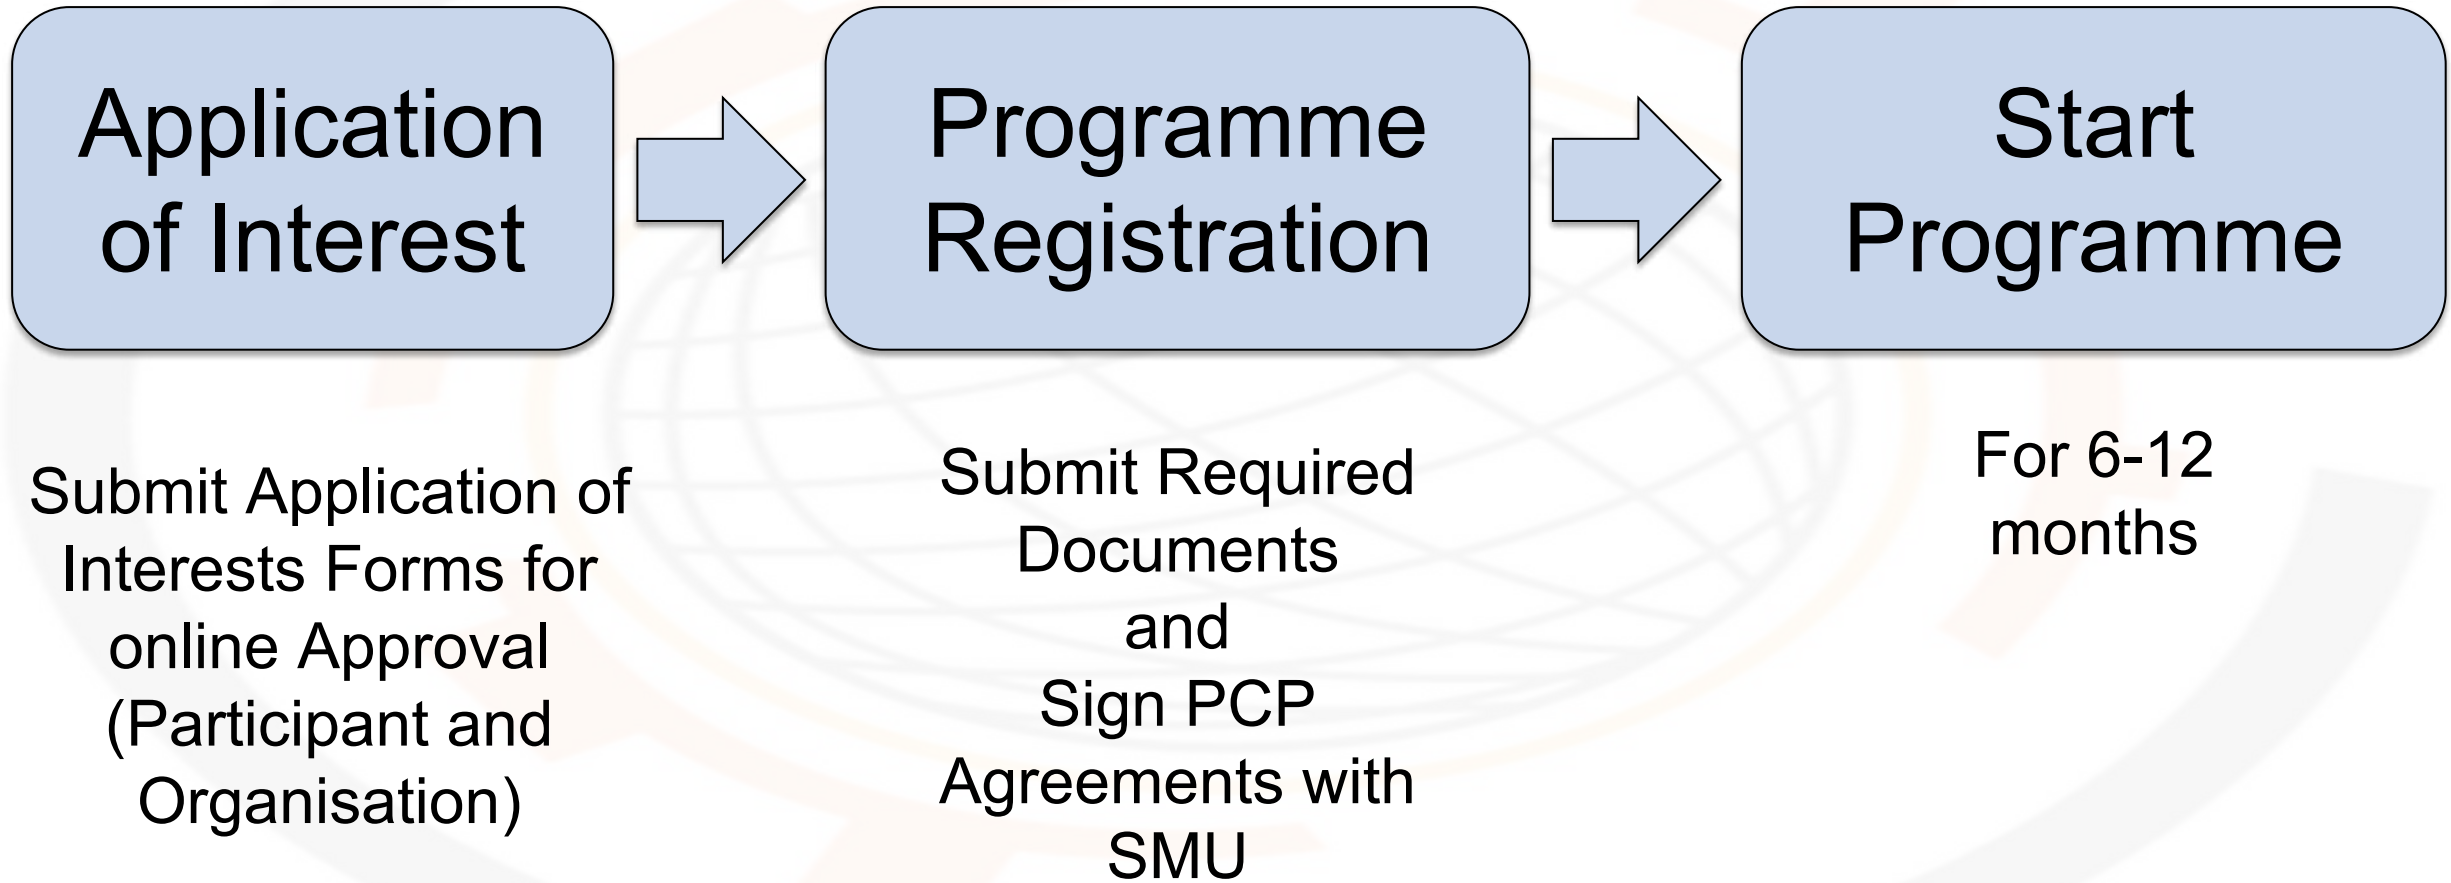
Application of Interest

Programme Registration

Start Programme

Submit Application of Interests Forms for online Approval (Participant and Organisation)

Submit Required Documents and Sign PCP Agreements with SMU

For 6-12 months